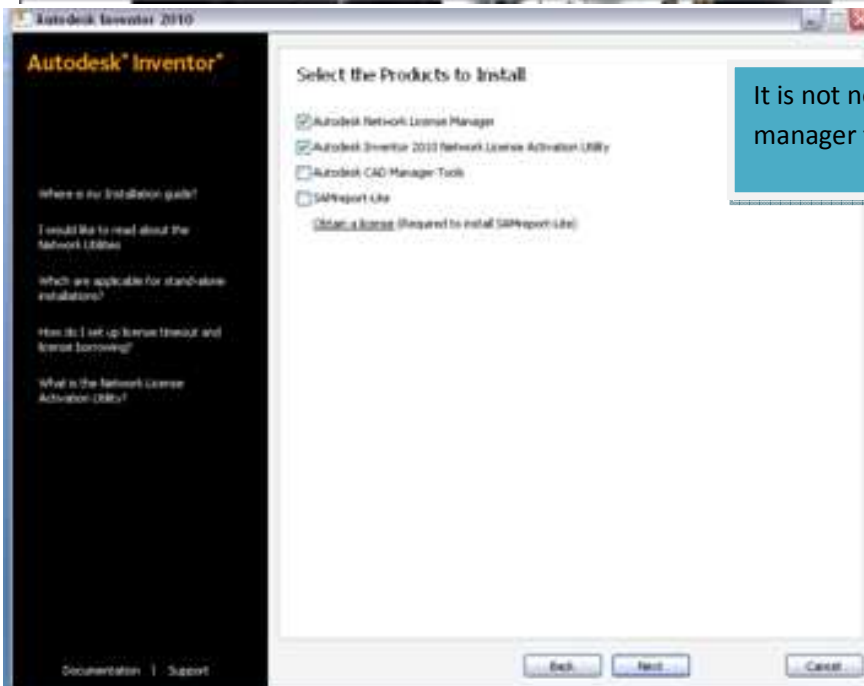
Autodesk Inventor 2010

Autodesk® Inventor®

Where is my Installation guide?

I would like to read about the Network Utilities

Which are applicable for stand-alone installations?

How do I set up license timeout and license borrowing?

What is the Network License Activation Utility?

Documentation | Support

Select the Products to Install

Autodesk Network License Manager

Autodesk Inventor 2010 Network License Activation Utility

Autodesk CAD Manager Tools

SAMreport-Lite

Obtain a license (Required to install SAMreport-Lite)

It is not n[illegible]
manager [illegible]

Back

Next

Cancel